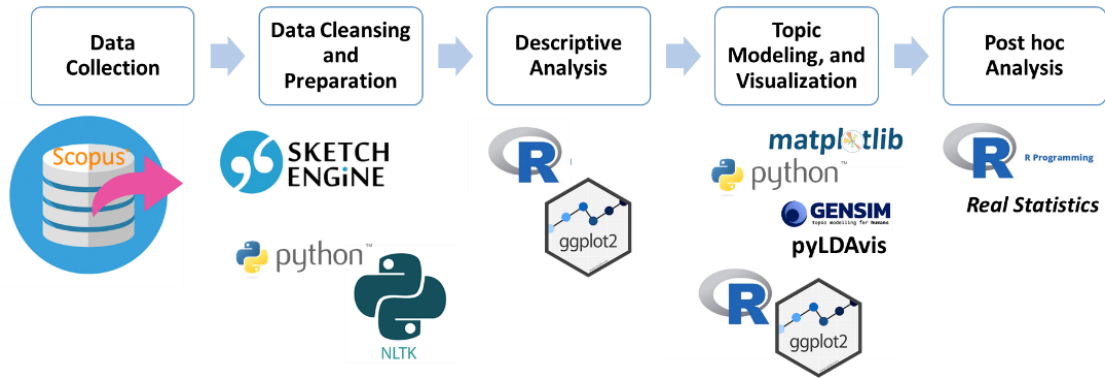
Data Collection

Data Cleansing and Preparation

Descriptive Analysis

Topic Modeling, and Visualization

Post hoc Analysis

Scopus

SKETCH ENGINE

python™

NLTK

R

ggplot2

matplotlib

python™

GENSIM

topic modelling for humans

pyLDAvis

R

ggplot2

R

R Programming

Real Statistics